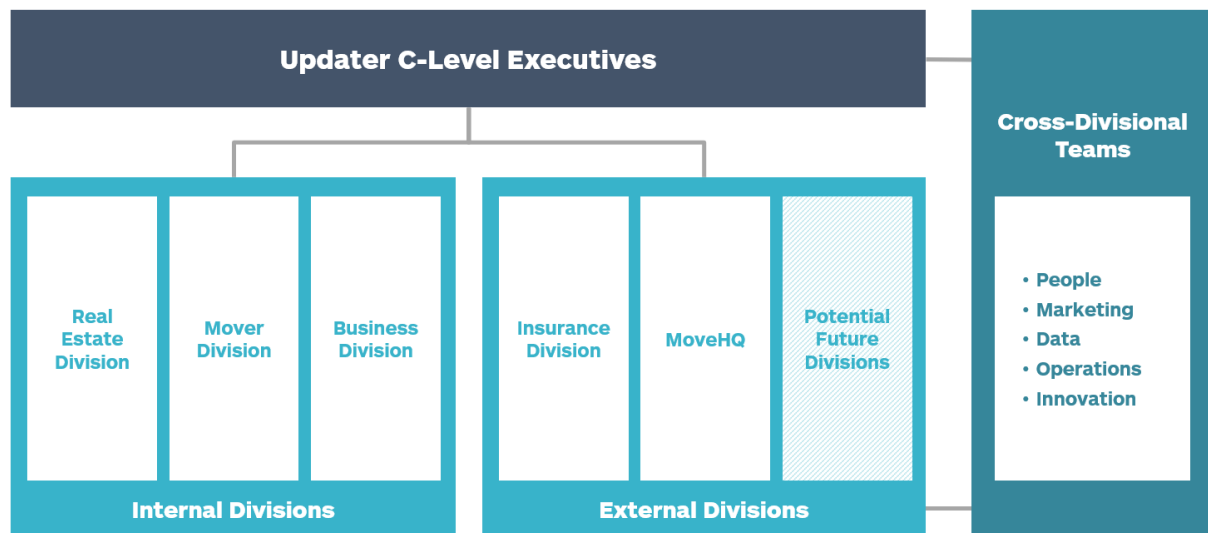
Updater C-Level Executives

Real Estate Division

Mover Division

Business Division

Internal Divisions

Insurance Division

MoveHQ

Potential Future Divisions

External Divisions

Cross-Divisional Teams

• People
• Marketing
• Data
• Operations
• Innovation